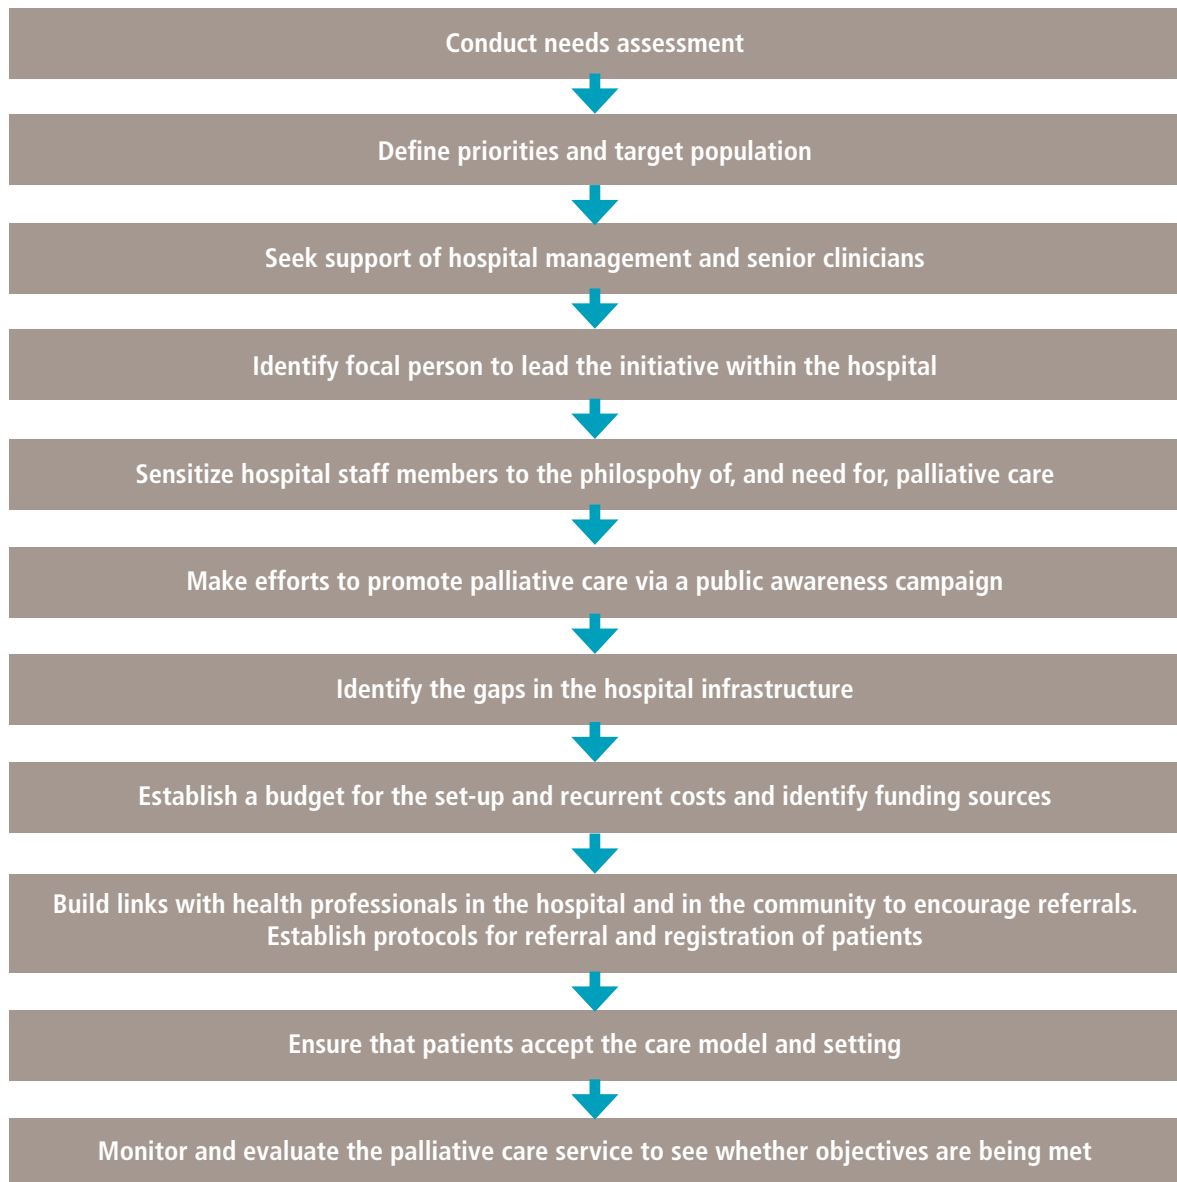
Conduct needs assessment

Define priorities and target population

Seek support of hospital management and senior clinicians

Identify focal person to lead the initiative within the hospital

Sensitize hospital staff members to the philospohy of, and need for, palliative care

Make efforts to promote palliative care via a public awareness campaign

Identify the gaps in the hospital infrastructure

Establish a budget for the set-up and recurrent costs and identify funding sources

Build links with health professionals in the hospital and in the community to encourage referrals. Establish protocols for referral and registration of patients

Ensure that patients accept the care model and setting

Monitor and evaluate the palliative care service to see whether objectives are being met